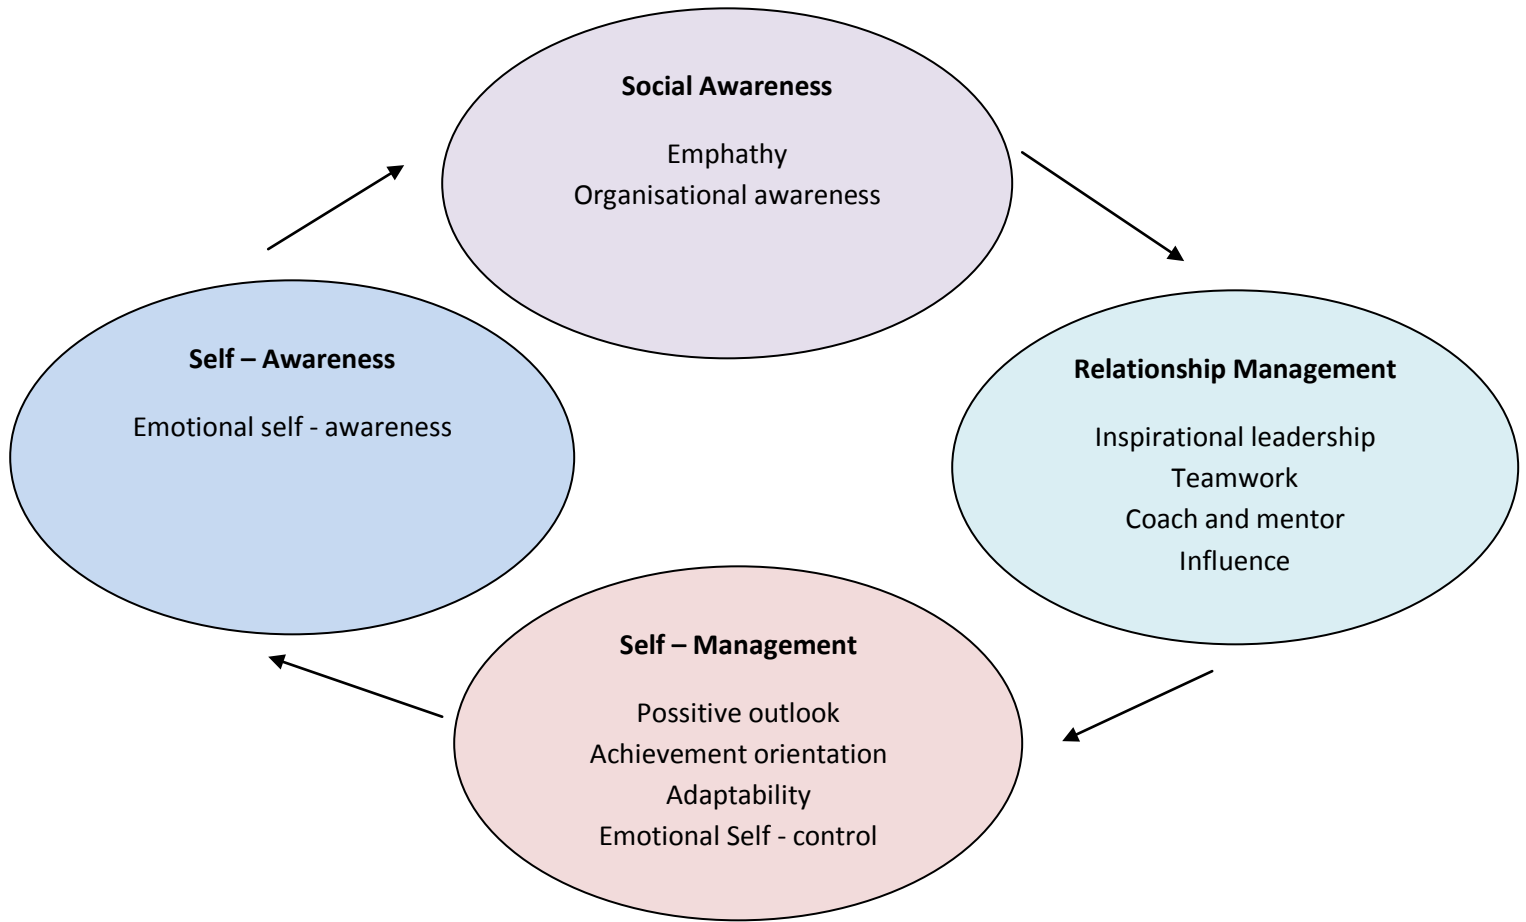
Social Awareness

Emphathy
Organisational awareness

Self – Awareness

Emotional self - awareness

Relationship Management

Inspirational leadership
Teamwork
Coach and mentor
Influence

Self – Management

Possitive outlook
Achievement orientation
Adaptability
Emotional Self - control